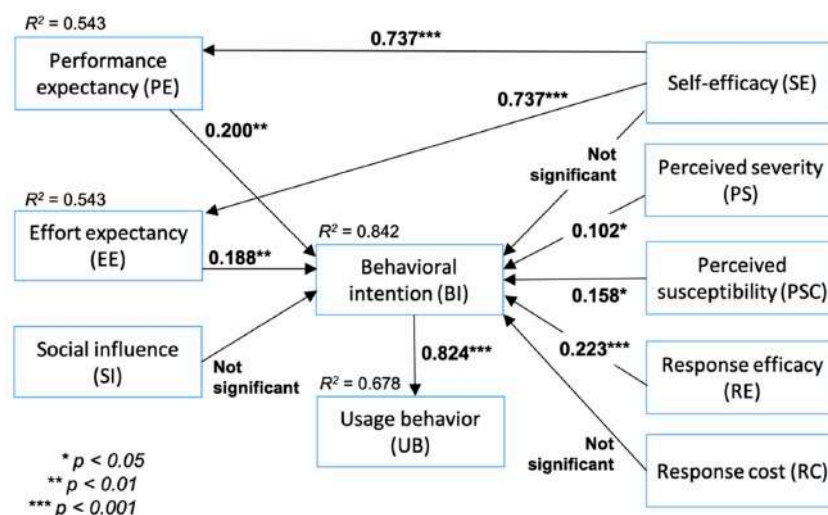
$R^2$ = 0.543

Performance expectancy (PE)

0.737***

Self-efficacy (SE)

0.737***

0.200**

Not significant

Perceived severity (PS)

$R^2$ = 0.543

0.102*

Effort expectancy (EE)

$R^2$ = 0.842

0.188**

Behavioral intention (BI)

Perceived susceptibility (PSC)

0.158*

Social influence (SI)

Not significant

0.824***

0.223***

Response efficacy (RE)

$R^2$ = 0.678

Usage behavior (UB)

Not significant

Response cost (RC)

* $p < 0.05$
** $p < 0.01$
*** $p < 0.001$